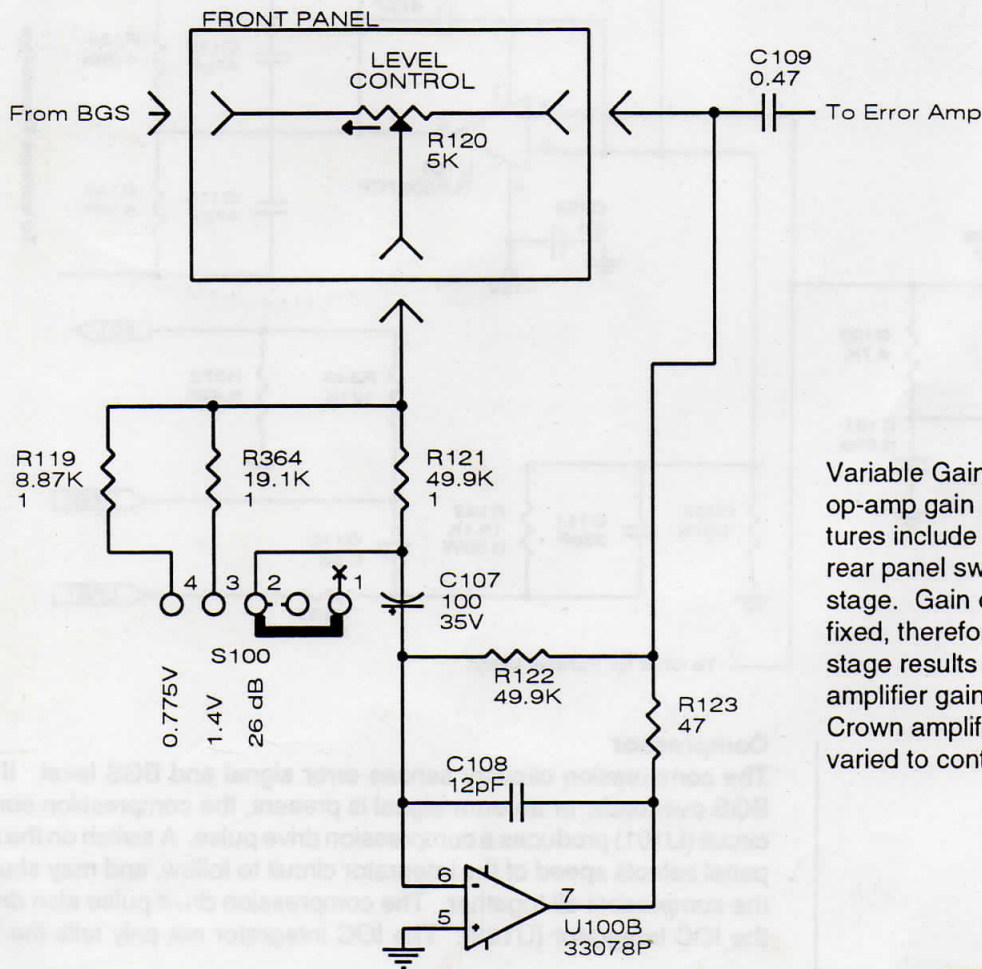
FRONT PANEL

LEVEL CONTROL

From BGS

R120
5K

C109
0.47

To Error Amp

R119
8.87K
1

R364
19.1K
1

R121
49.9K
1

4 3 2 1

C107
100
35V

S100

0.775V
1.4V
26 dB

R122
49.9K

R123
47

C108
12pF

6
5
7

U100B
33078P

Variable Gain
op-amp gain
tures include
rear panel sw
stage. Gain
fixed, therefo
stage results
amplifier gain
Crown amplif
varied to cont